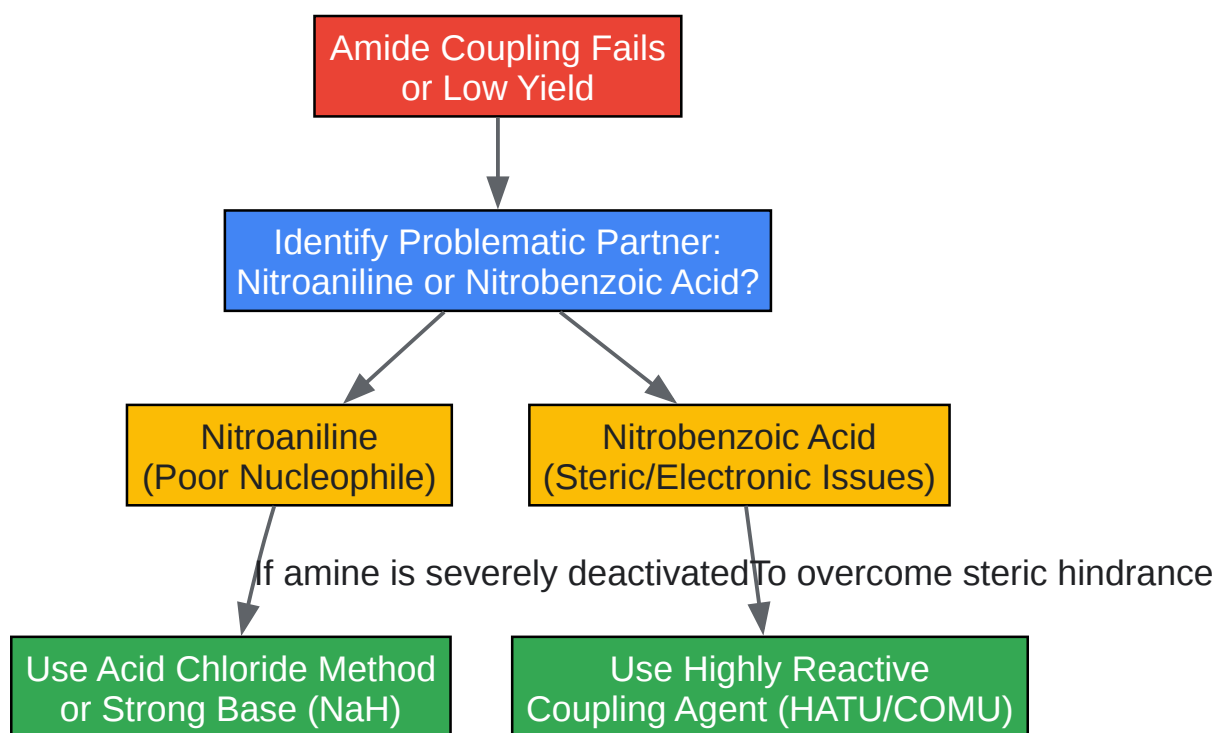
Amide Coupling Fails or Low Yield

Identify Problematic Partner: Nitroaniline or Nitrobenzoic Acid?

Nitroaniline (Poor Nucleophile)

Nitrobenzoic Acid (Steric/Electronic Issues)

If amine is severely deactivated

To overcome steric hindrance

Use Acid Chloride Method or Strong Base (NaH)

Use Highly Reactive Coupling Agent (HATU/COMU)